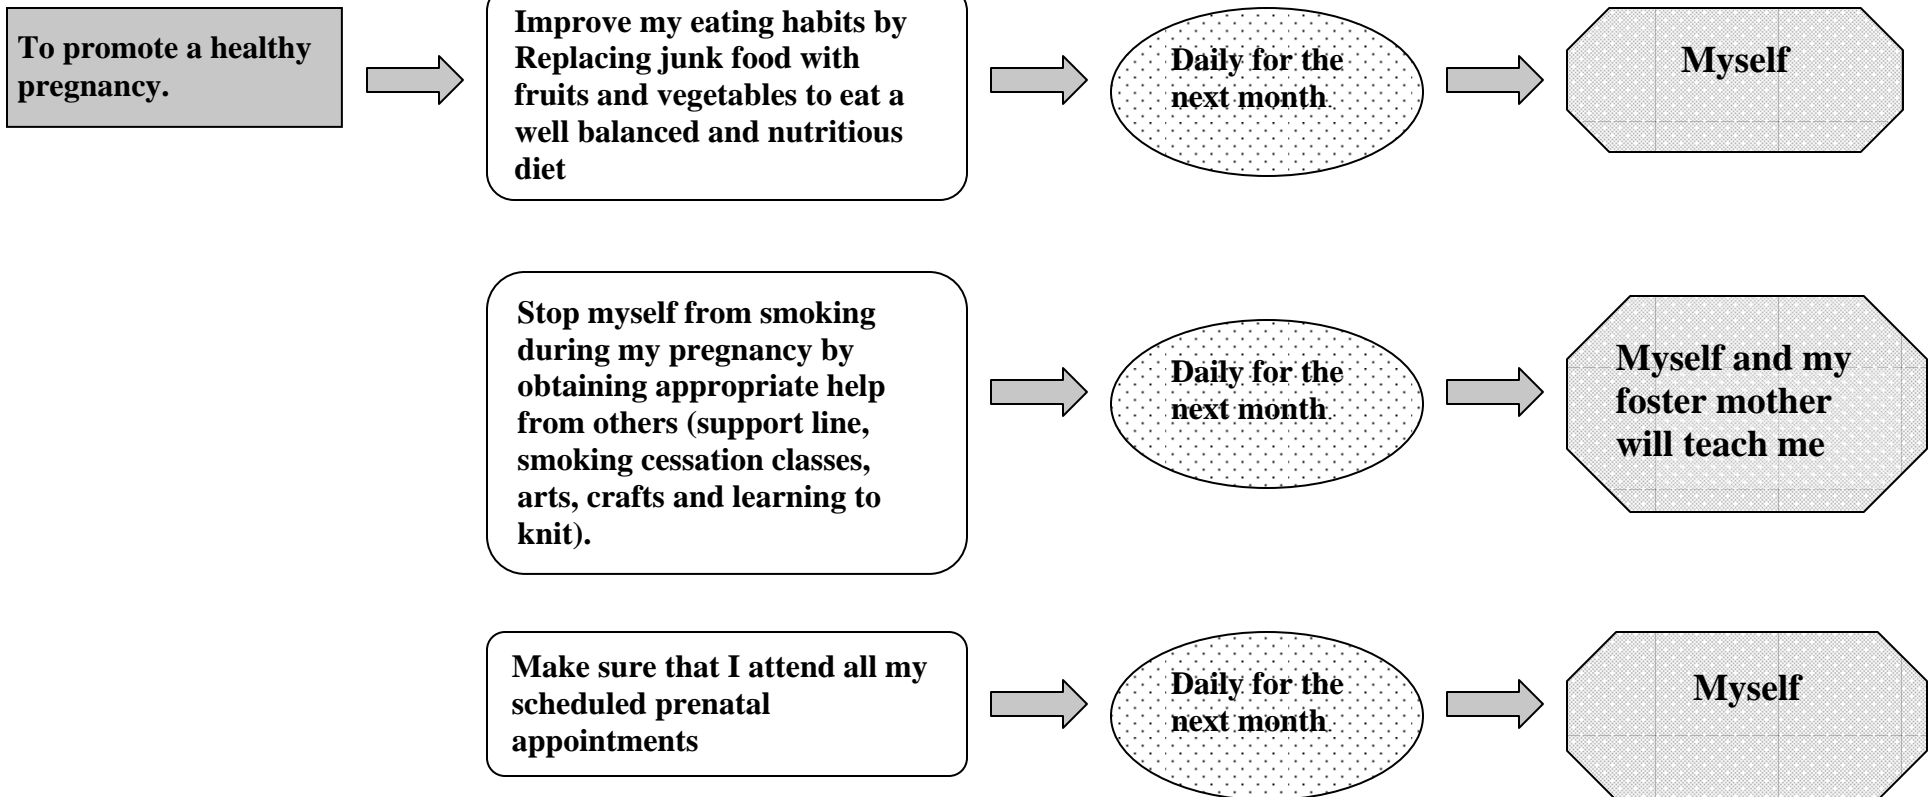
To promote a healthy pregnancy.

Improve my eating habits by Replacing junk food with fruits and vegetables to eat a well balanced and nutritious diet

Daily for the next month

Myself

Stop myself from smoking during my pregnancy by obtaining appropriate help from others (support line, smoking cessation classes, arts, crafts and learning to knit).

Daily for the next month

Myself and my foster mother will teach me

Make sure that I attend all my scheduled prenatal appointments

Daily for the next month

Myself